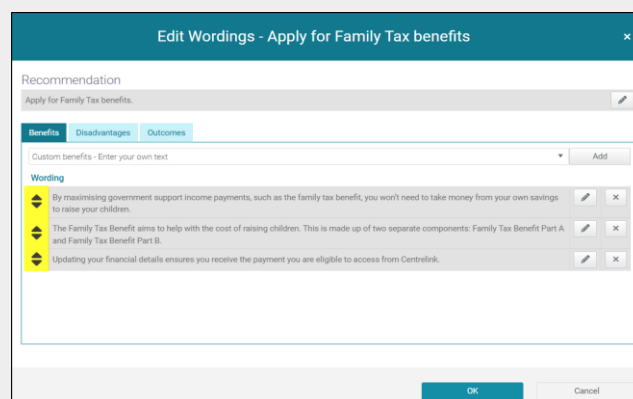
Edit Wordings - Apply for Family Tax benefits

×

Recommendation

Apply for Family Tax benefits.

Benefits | Disadvantages | Outcomes

Custom benefits - Enter your own text

Add

Wording

By maximising government support income payments, such as the family tax benefit, you won't need to take money from your own savings to raise your children.

The Family Tax Benefit aims to help with the cost of raising children. This is made up of two separate components: Family Tax Benefit Part A and Family Tax Benefit Part B.

Updating your financial details ensures you receive the payment you are eligible to access from Centrelink.

OK

Cancel